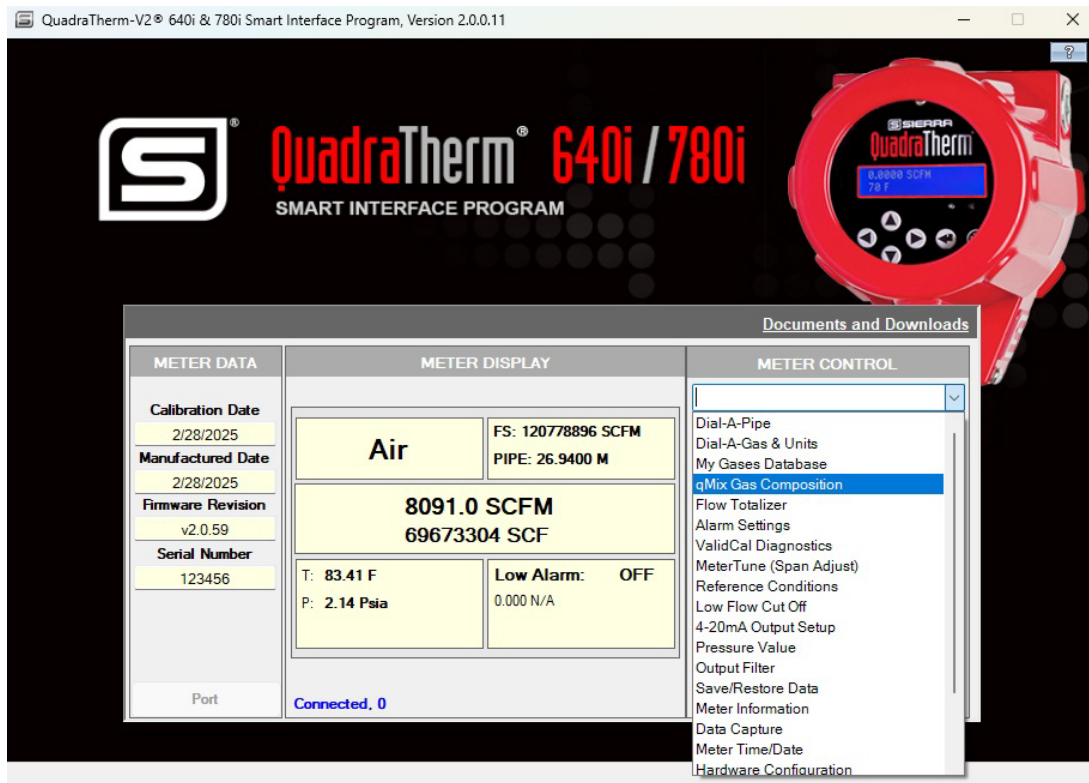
QuadraTherm-V2® 640i & 780i Smart Interface Program, Version 2.0.0.11

?

QuadraTherm® 640i / 780i
SMART INTERFACE PROGRAM

SIERRA
QuadraTherm
0.0000 SCFM
70 F

Documents and Downloads

METER DATA

Calibration Date
2/28/2025
Manufactured Date
2/28/2025
Firmware Revision
v2.0.59
Serial Number
123456

Port

METER DISPLAY

Air

FS: 120778896 SCFM
PIPE: 26.9400 M

8091.0 SCFM
69673304 SCF

T: 83.41 F
P: 2.14 Psia

Low Alarm: OFF
0.000 N/A

Connected, 0

METER CONTROL

Dial-A-Pipe
Dial-A-Gas & Units
My Gases Database
qMix Gas Composition
Flow Totalizer
Alarm Settings
ValidCal Diagnostics
MeterTune (Span Adjust)
Reference Conditions
Low Flow Cut Off
4-20mA Output Setup
Pressure Value
Output Filter
Save/Restore Data
Meter Information
Data Capture
Meter Time/Date
Hardware Configuration